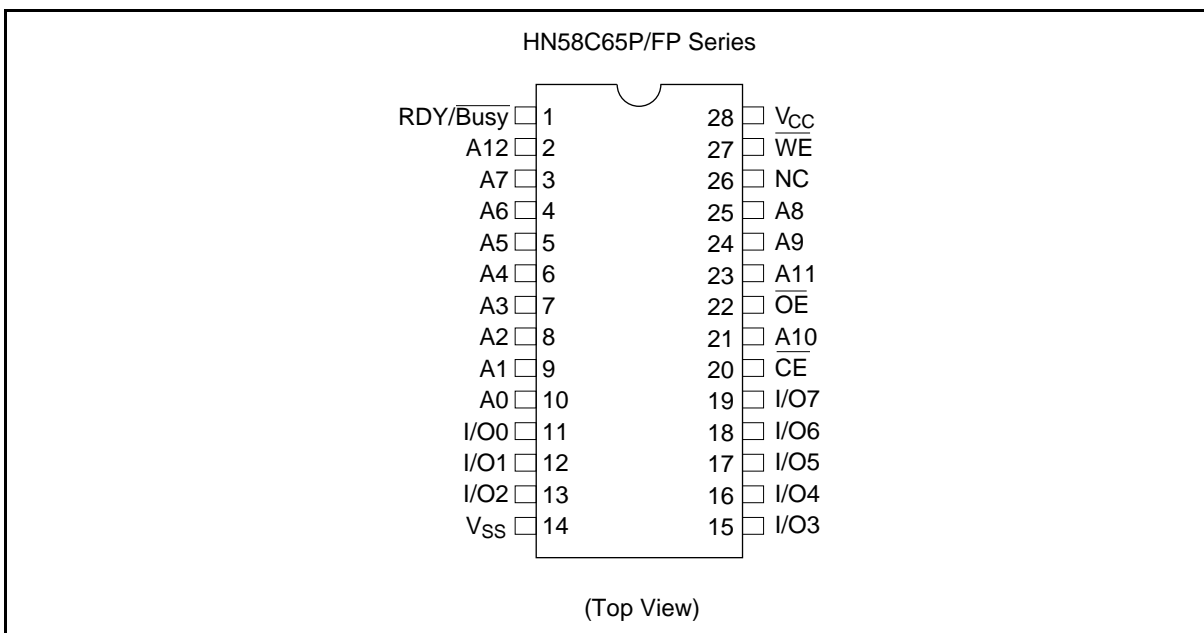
HN58C65P/FP Series

RDY/$\overline{\text{Busy}}$ 1
A12 2
A7 3
A6 4
A5 5
A4 6
A3 7
A2 8
A1 9
A0 10
I/O0 11
I/O1 12
I/O2 13
$V_{SS}$ 14

28 $V_{CC}$
27 $\overline{\text{WE}}$
26 NC
25 A8
24 A9
23 A11
22 $\overline{\text{OE}}$
21 A10
20 $\overline{\text{CE}}$
19 I/O7
18 I/O6
17 I/O5
16 I/O4
15 I/O3

(Top View)